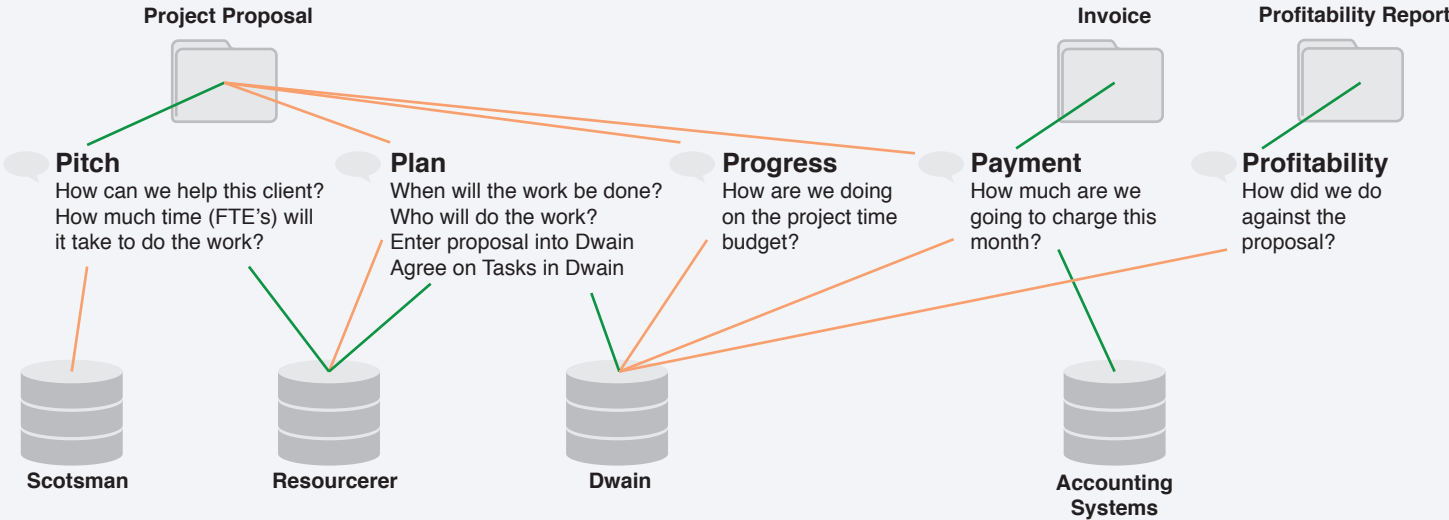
Project Proposal

Invoice

Profitability Report

Pitch
How can we help this client?
How much time (FTE's) will it take to do the work?

Plan
When will the work be done?
Who will do the work?
Enter proposal into Dwain
Agree on Tasks in Dwain

Progress
How are we doing on the project time budget?

Payment
How much are we going to charge this month?

Profitability
How did we do against the proposal?

Scotsman

Resourcerer

Dwain

Accounting Systems